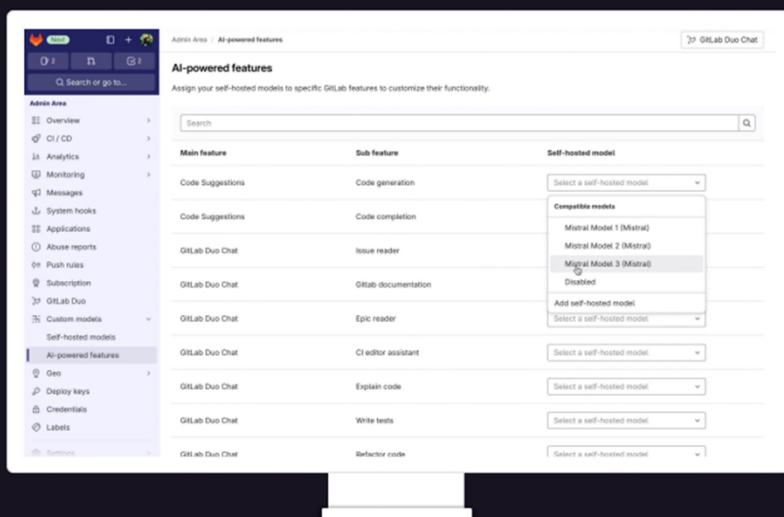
Next

2

2

Search or go to...

Admin Area

Overview

CI / CD

Analytics

Monitoring

Messages

System hooks

Applications

Abuse reports

Push rules

Subscription

GitLab Duo

Custom models

Self-hosted models

AI-powered features

Geo

Deploy keys

Credentials

Labels

Settings

Admin Area / AI-powered features

GitLab Duo Chat

AI-powered features

Assign your self-hosted models to specific GitLab features to customize their functionality.

Search

| Main feature | Sub feature | Self-hosted model |
|---|---|---|
| Code Suggestions | Code generation | Select a self-hosted model |
| Code Suggestions | Code completion | |
| GitLab Duo Chat | Issue reader | |
| GitLab Duo Chat | Gitlab documentation | |
| GitLab Duo Chat | Epic reader | Select a self-hosted model |
| GitLab Duo Chat | CI editor assistant | Select a self-hosted model |
| GitLab Duo Chat | Explain code | Select a self-hosted model |
| GitLab Duo Chat | Write tests | Select a self-hosted model |
| GitLab Duo Chat | Refactor code | Select a self-hosted model |

Compatible models

Mistral Model 1 (Mistral)

Mistral Model 2 (Mistral)

Mistral Model 3 (Mistral)

Disabled

Add self-hosted model